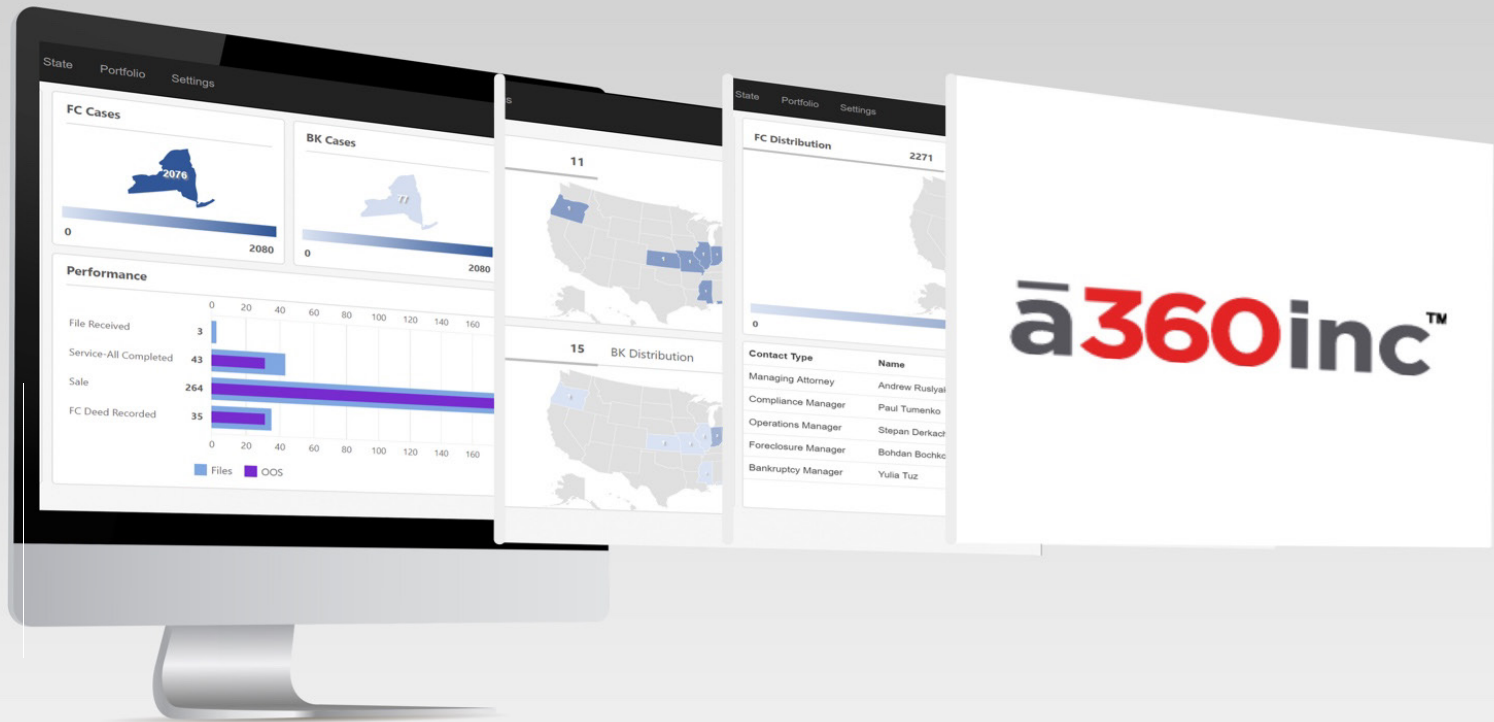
State Portfolio Settings

FC Cases

2076

0 2080

BK Cases

77

0 2080

Performance

0 20 40 60 80 100 120 140 160

File Received 3

Service-All Completed 43

Sale 264

FC Deed Recorded 35

0 20 40 60 80 100 120 140 160

Files OOS

11

15 BK Distribution

State Portfolio Settings

FC Distribution 2271

0

| Contact Type | Name |
|---|---|
| Managing Attorney | Andrew Ruslyai |
| Compliance Manager | Paul Tumenko |
| Operations Manager | Stepan Derkach |
| Foreclosure Manager | Bohdan Bochko |
| Bankruptcy Manager | Yulia Tuz |

ā360inc™